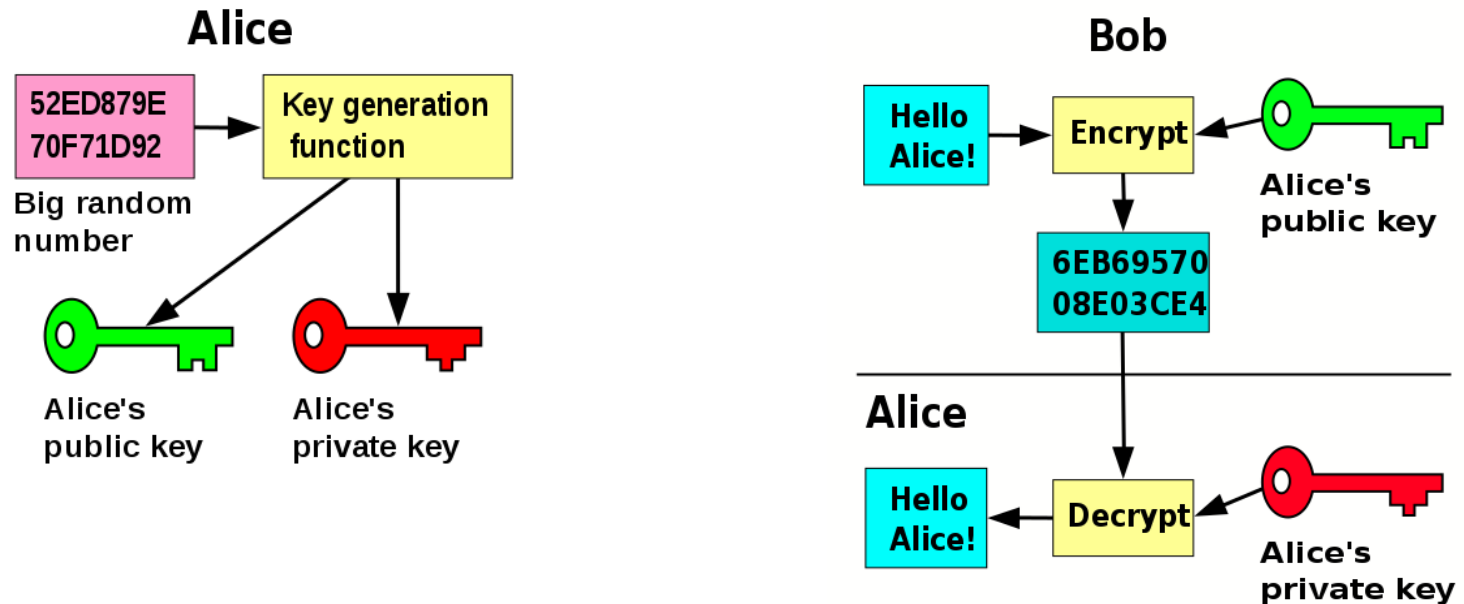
Alice

52ED879E
70F71D92

Big random number

Key generation function

Alice's public key

Alice's private key

Bob

Hello Alice!

Encrypt

Alice's public key

6EB69570
08E03CE4

Alice

Hello Alice!

Decrypt

Alice's private key